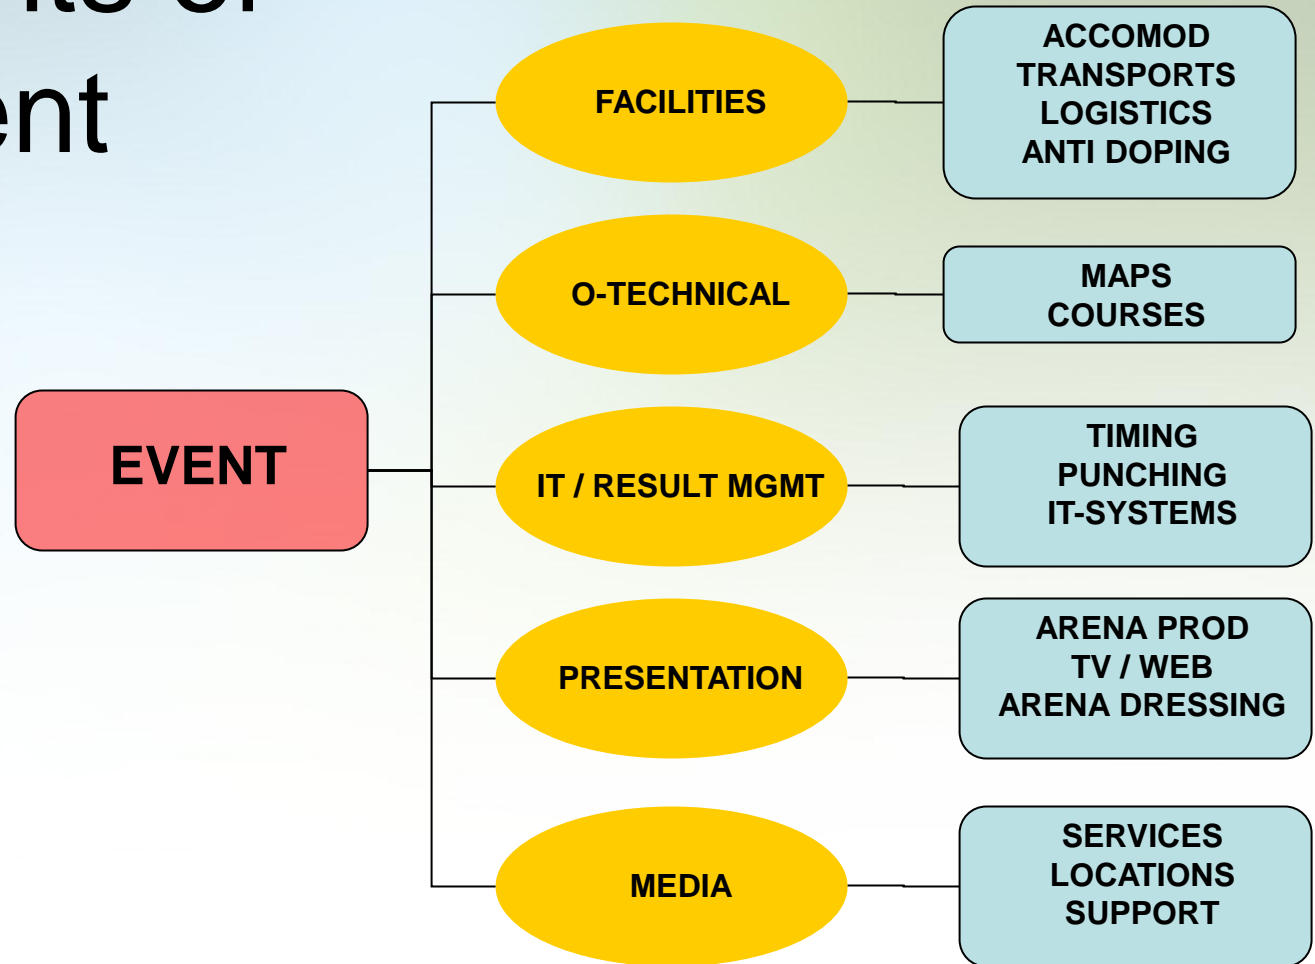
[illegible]
ent

EVENT

FACILITIES

ACCOMOD
TRANSPORTS
LOGISTICS
ANTI DOPING

O-TECHNICAL

MAPS
COURSES

IT / RESULT MGMT

TIMING
PUNCHING
IT-SYSTEMS

PRESENTATION

ARENA PROD
TV / WEB
ARENA DRESSING

MEDIA

SERVICES
LOCATIONS
SUPPORT